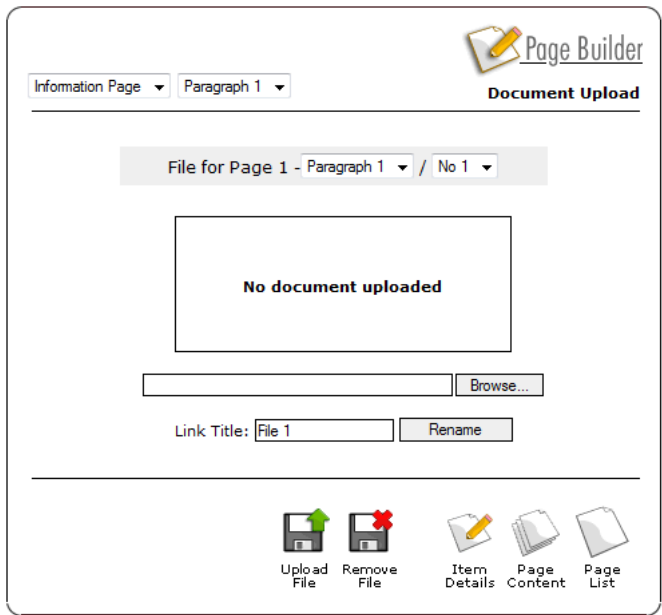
Page Builder

Information Page
Paragraph 1

Document Upload

File for Page 1 - Paragraph 1 / No 1

No document uploaded

Browse...

Link Title: File 1
Rename

Upload File
Remove File
Item Details
Page Content
Page List